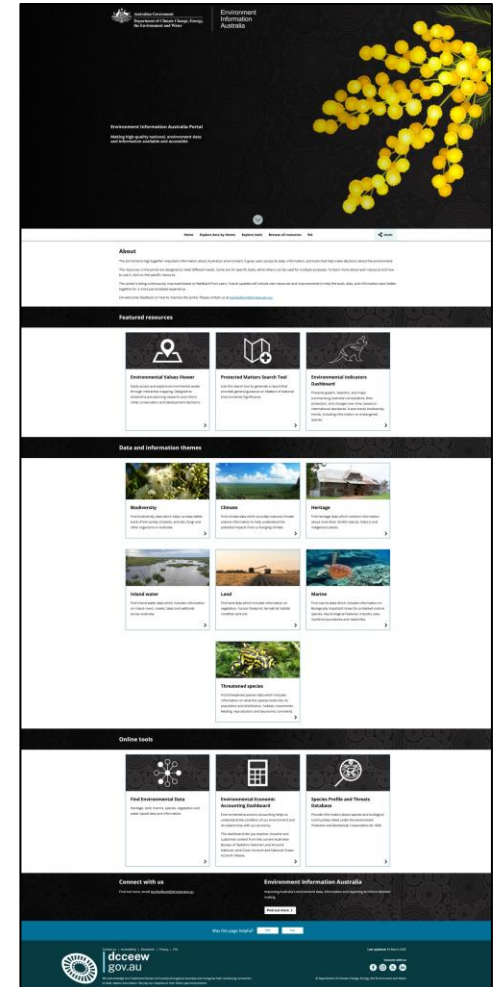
Australian Government
Department of Climate Change, Energy, the Environment and Water

Environment Information Australia

Environment Information Australia Portal

Making high-quality national, environment data and information available and accessible

Home Explore data by theme Explore tools Browse all resources EIA Share

About

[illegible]

Featured resources

Environmental Values Viewer
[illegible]

Protected Matters Search Tool
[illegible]

Environmental Indicators Dashboard
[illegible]

Data and information themes

Biodiversity
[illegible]

Climate
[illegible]

Heritage
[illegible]

Inland water
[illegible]

Land
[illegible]

Marine
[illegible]

Threatened species
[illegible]

Online tools

Find Environmental Data
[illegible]

Environmental Economic Accounting Dashboard
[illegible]

Species Profile and Threats Database
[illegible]

Connect with us
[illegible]

Environment Information Australia
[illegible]

Find out more

Was this page helpful? Yes No

dcceew gov.au

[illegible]